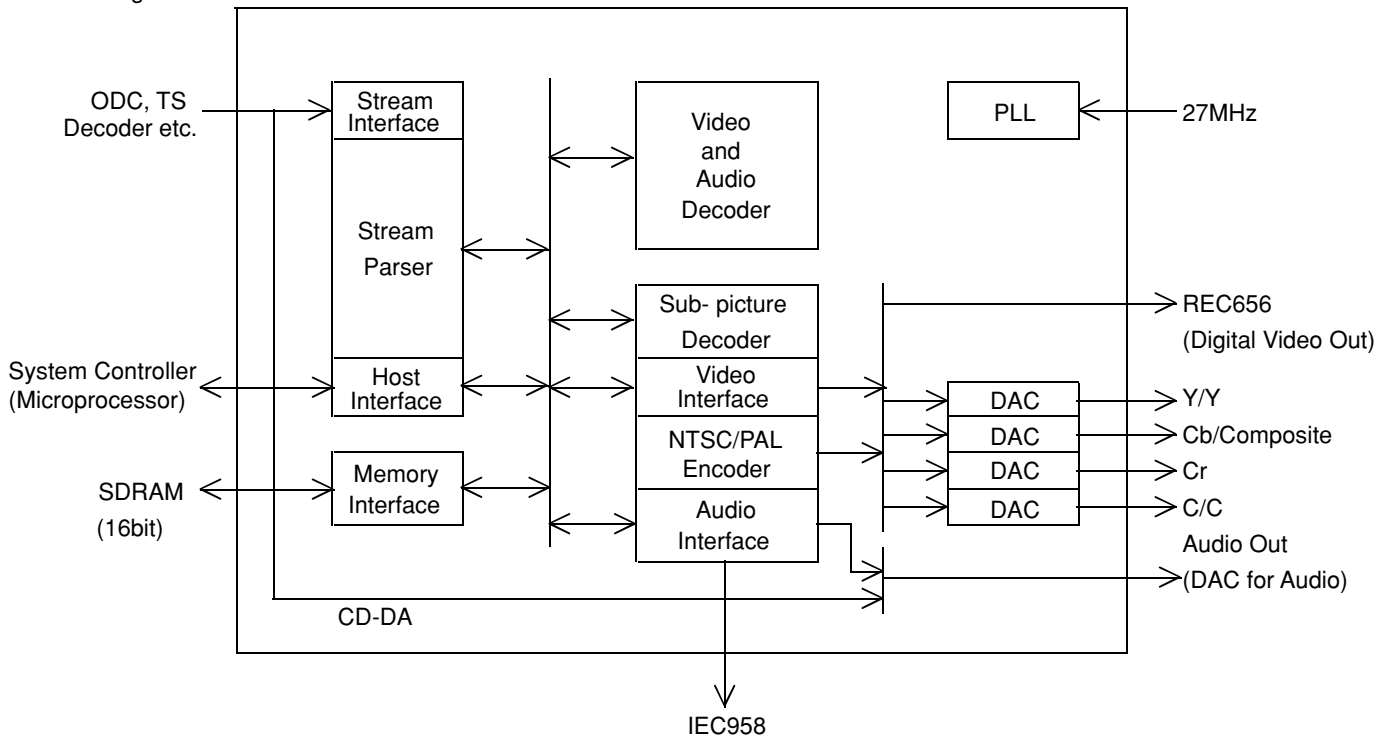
ODC, TS Decoder etc.

Stream Interface

Stream Parser

Host Interface

Memory Interface

Video and Audio Decoder

PLL

27MHz

Sub- picture Decoder

Video Interface

NTSC/PAL Encoder

Audio Interface

REC656 (Digital Video Out)

DAC

DAC

DAC

DAC

Y/Y

Cb/Composite

Cr

C/C

Audio Out (DAC for Audio)

System Controller (Microprocessor)

SDRAM (16bit)

CD-DA

IEC958